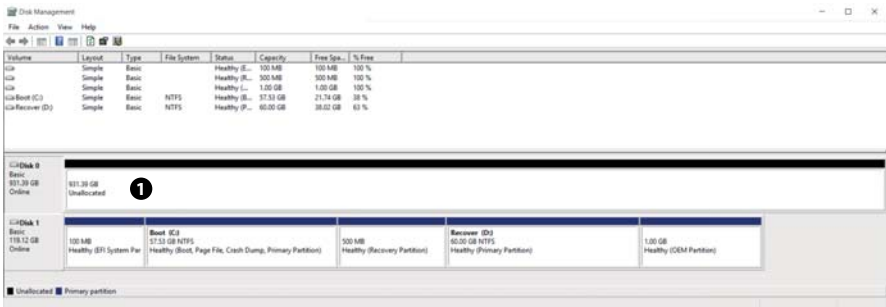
Disk Management

File Action View Help

| Volume | Layout | Type | File System | Status | Capacity | Free Spa... | % Free |
|---|---|---|---|---|---|---|---|
|  | Simple | Basic |  | Healthy (E... | 100 MB | 100 MB | 100 % |
|  | Simple | Basic |  | Healthy (R... | 500 MB | 500 MB | 100 % |
|  | Simple | Basic |  | Healthy (... | 1.00 GB | 1.00 GB | 100 % |
| Boot (C:) | Simple | Basic | NTFS | Healthy (B... | 57.53 GB | 21.74 GB | 38 % |
| Recover (D:) | Simple | Basic | NTFS | Healthy (P... | 60.00 GB | 38.02 GB | 63 % |

Disk 0
Basic
931.39 GB
Online

931.39 GB
Unallocated

1

Disk 1
Basic
119.12 GB
Online

100 MB
Healthy (EFI System Par

Boot (C:)
57.53 GB NTFS
Healthy (Boot, Page File, Crash Dump, Primary Partition)

500 MB
Healthy (Recovery Partition)

Recover (D:)
60.00 GB NTFS
Healthy (Primary Partition)

1.00 GB
Healthy (OEM Partition)

Unallocated Primary partition